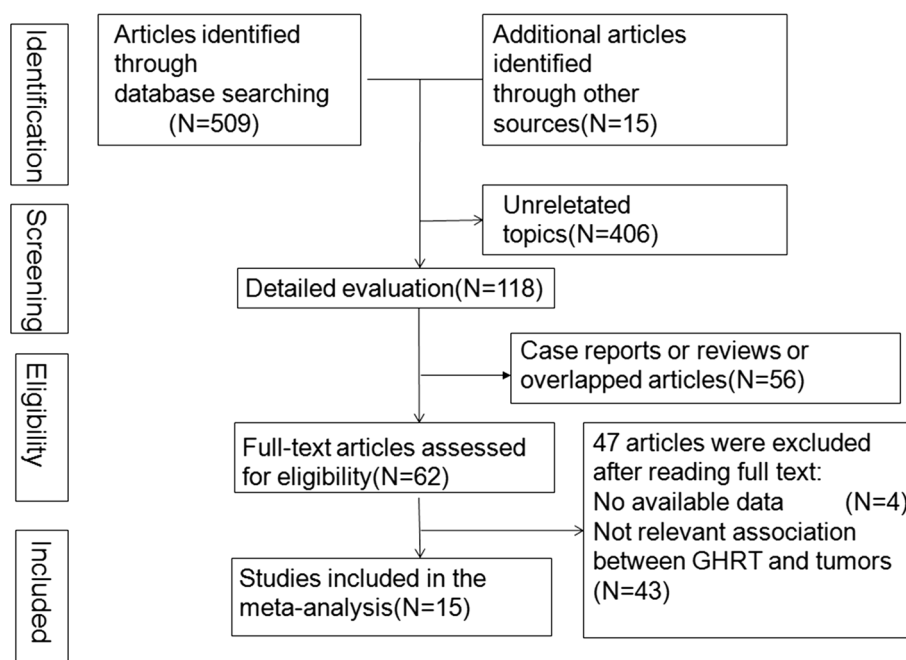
Identification

Articles identified through database searching (N=509)

Additional articles identified through other sources(N=15)

Screening

Unreletated topics(N=406)

Detailed evaluation(N=118)

Eligibility

Case reports or reviews or overlapped articles(N=56)

Full-text articles assessed for eligibility(N=62)

47 articles were excluded after reading full text:
No available data (N=4)
Not relevant association between GHRT and tumors (N=43)

Included

Studies included in the meta-analysis(N=15)